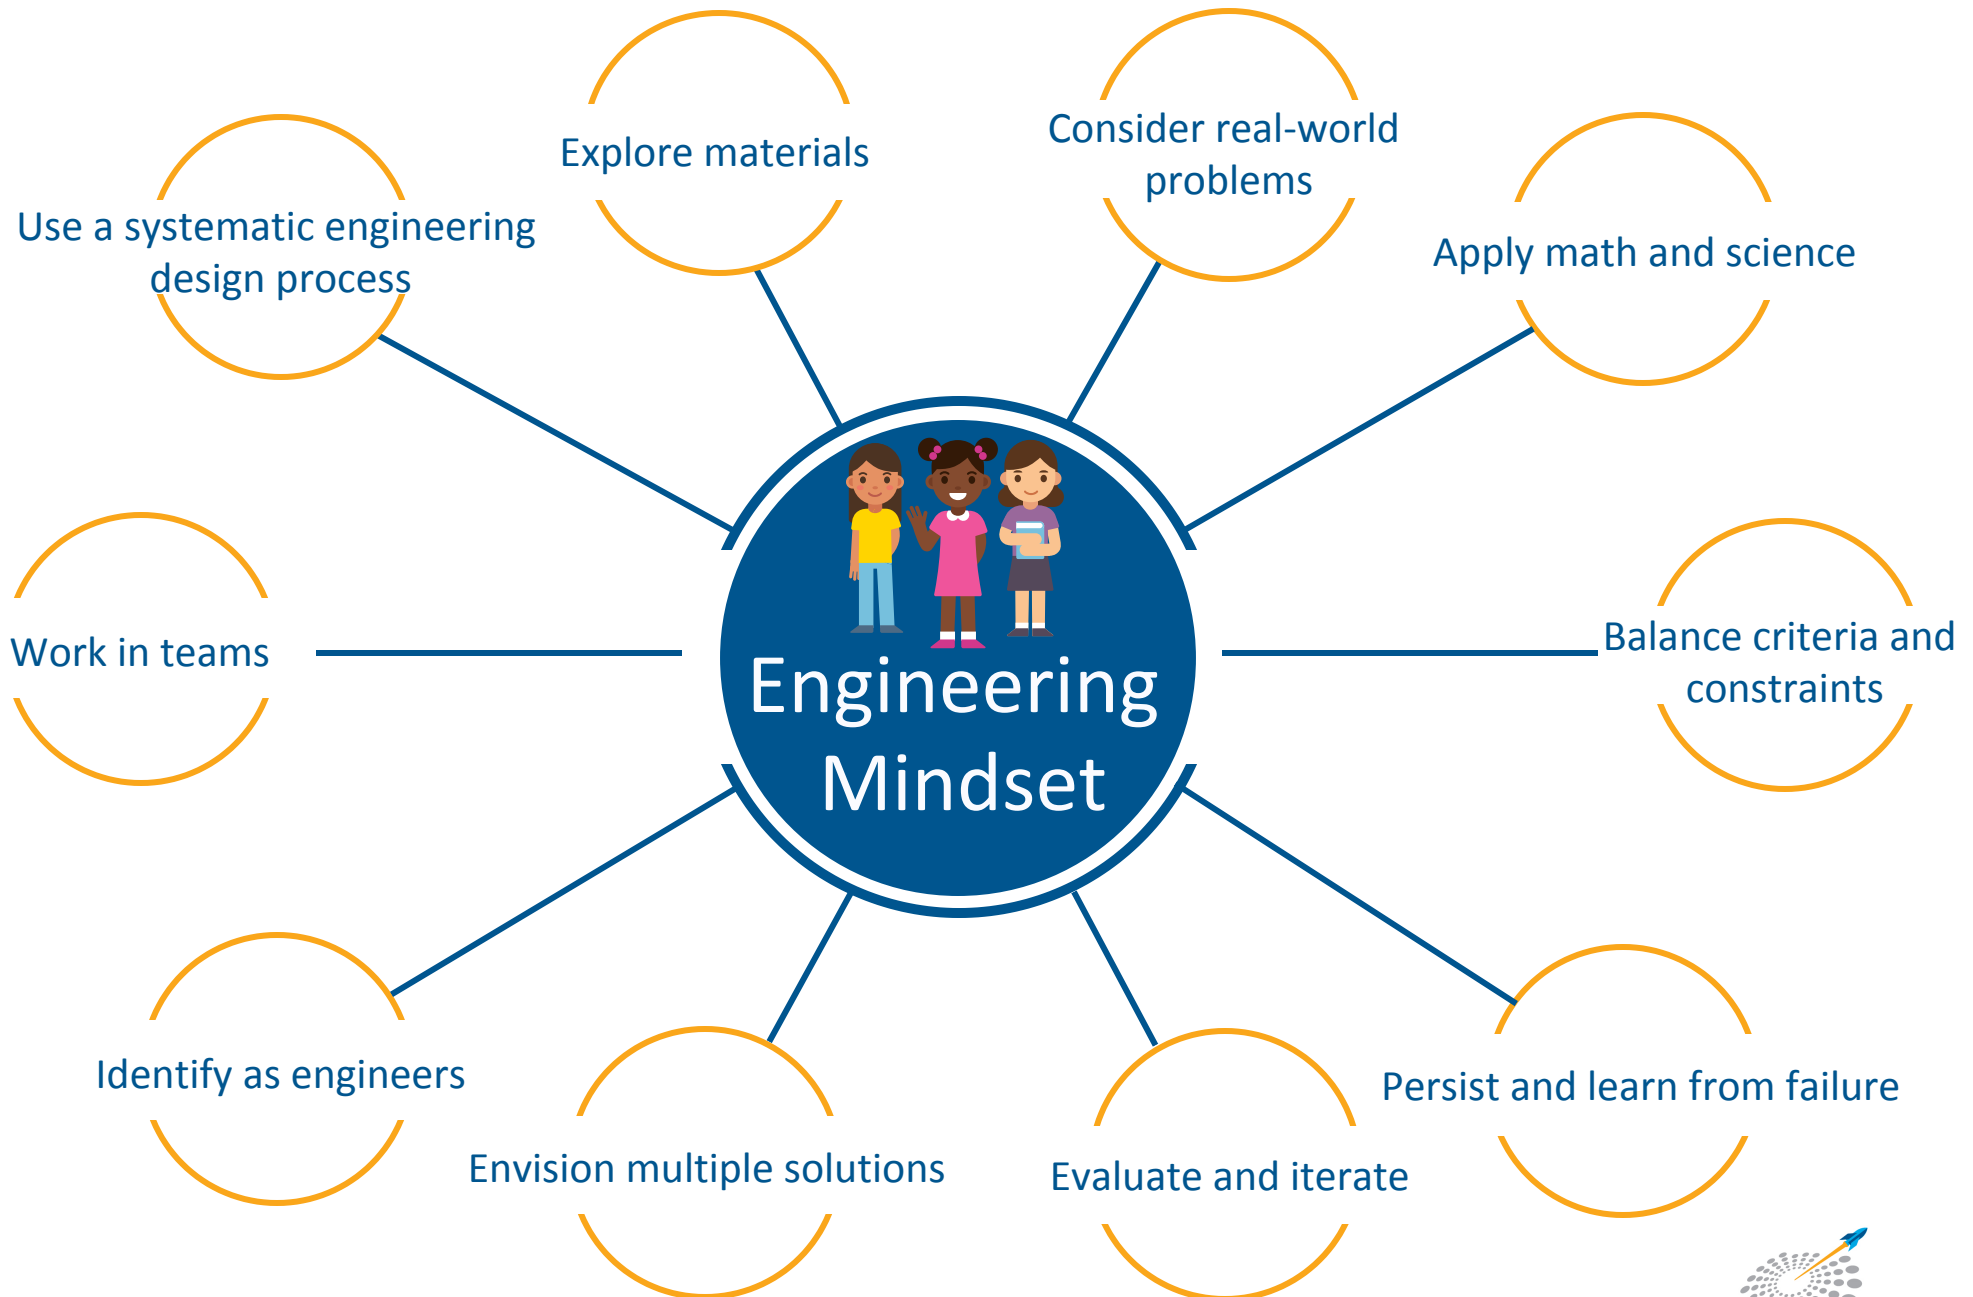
Engineering Mindset

Explore materials

Consider real-world problems

Use a systematic engineering design process

Apply math and science

Work in teams

Balance criteria and constraints

Identify as engineers

Envision multiple solutions

Evaluate and iterate

Persist and learn from failure